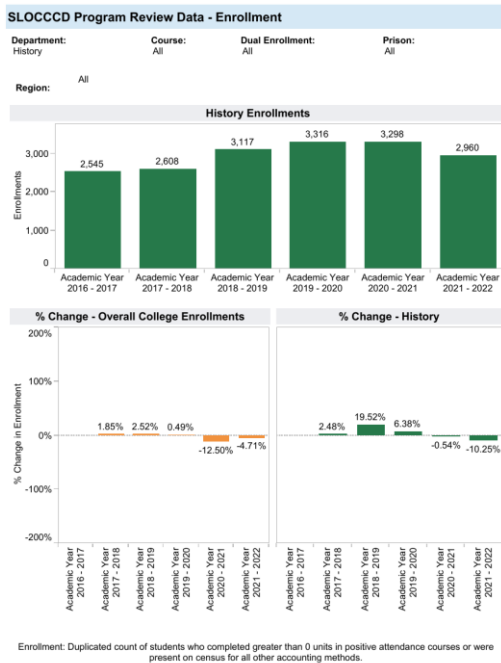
SLOCCCD Program Review Data - Enrollment

Department:
History

Course:
All

Dual Enrollment:
All

Prison:
All

Region:
All

History Enrollments

Enrollments

3,000
2,000
1,000
0

2,545
2,608
3,117
3,316
3,298
2,960

Academic Year 2016 - 2017
Academic Year 2017 - 2018
Academic Year 2018 - 2019
Academic Year 2019 - 2020
Academic Year 2020 - 2021
Academic Year 2021 - 2022

% Change - Overall College Enrollments

% Change in Enrollment

200%
100%
0%
-100%
-200%

1.85%
2.52%
0.49%
-12.50%
-4.71%

Academic Year 2016 - 2017
Academic Year 2017 - 2018
Academic Year 2018 - 2019
Academic Year 2019 - 2020
Academic Year 2020 - 2021
Academic Year 2021 - 2022

% Change - History

2.48%
19.52%
6.38%
-0.54%
-10.25%

Academic Year 2016 - 2017
Academic Year 2017 - 2018
Academic Year 2018 - 2019
Academic Year 2019 - 2020
Academic Year 2020 - 2021
Academic Year 2021 - 2022

Enrollment: Duplicated count of students who completed greater than 0 units in positive attendance courses or were present on census for all other accounting methods.